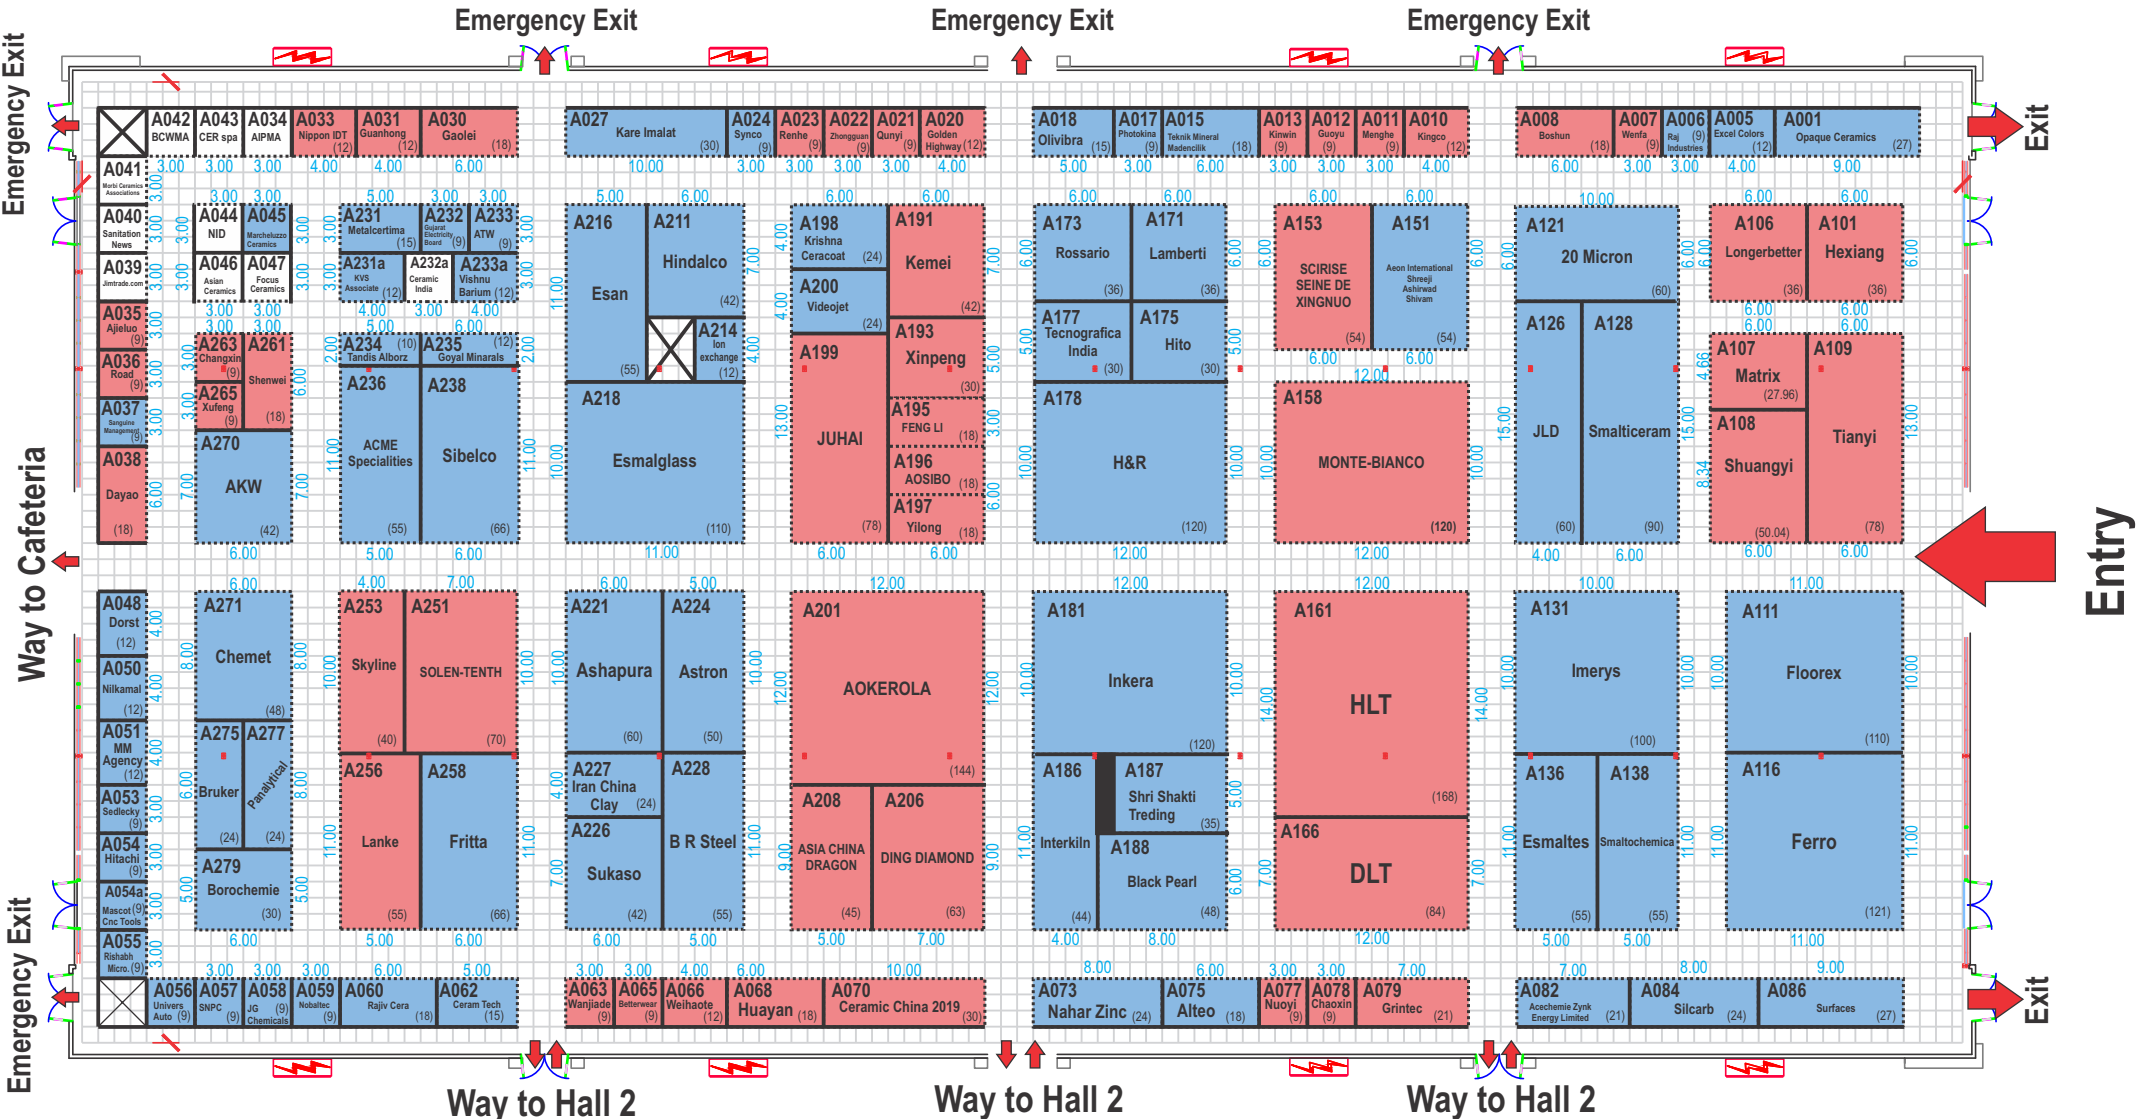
Emergency Exit
Emergency Exit
Emergency Exit
Emergency Exit
Exit
Exit
Entry
Way to Cafeteria
Emergency Exit

A042 BCWMA
A043 CER spa
A034 AIPMA
A033 Nippon IDT (12)
A031 Guanhong (12)
A030 Gaolei (18)
A027 Kare Imalat (30)
A024 Synco (9)
A023 Renhe (9)
A022 Zhongguan (9)
A021 Qunyi (9)
A020 Golden Highway (12)
A018 Olivibra (15)
A017 Photokina (9)
A015 Teknik Mineral Madencilik (18)
A013 Kinwin (9)
A012 Guoyu (9)
A011 Menghe (9)
A010 Kingco (12)
A008 Boshun (18)
A007 Wenfa (9)
A006 Raj Industries (9)
A005 Excel Colors (12)
A001 Opaque Ceramics (27)

A041 Morbi Ceramics Associations
A040 Sanitation News
A039 Jimtrade.com
A035 Ajieluo (9)
A036 Road (9)
A037 Sanguine Management (9)
A038 Dayao (18)

A044 NID
A045 Marcheluzzo Ceramics
A046 Asian Ceramics
A047 Focus Ceramics
A263 Changxin (9)
A261 Shenwei (18)
A265 Xufeng (9)
A270 AKW (42)

A231 Metalcertima (15)
A232 Gujarat Electricity Board (9)
A233 ATW (9)
A231a KVS Associate (12)
A232a Ceramic India
A233a Vishnu Barium (12)
A234 Tandis Alborz (10)
A235 Goyal Minarals (12)
A236 ACME Specialities (55)
A238 Sibelco (66)

A216 Esan (55)
A211 Hindalco (42)
A214 Ion exchange (12)
A218 Esmalglass (110)

A198 Krishna Ceracoat (24)
A191 Kemei (42)
A200 Videojet (24)
A193 Xinpeng (30)
A199 JUHAI (78)
A195 FENG LI (18)
A196 AOSIBO (18)
A197 Yilong (18)

A173 Rossario (36)
A171 Lamberti (36)
A177 Tecnografica India (30)
A175 Hito (30)
A178 H&R (120)

A153 SCIRISE SEINE DE XINGNUO (54)
A151 Aeon International Shreeji Ashirwad Shivam (54)
A158 MONTE-BIANCO (120)

A121 20 Micron (60)
A126 JLD (60)
A128 Smalticeram (90)
A106 Longerbetter (36)
A101 Hexiang (36)
A107 Matrix (27.96)
A109 Tianyi (78)
A108 Shuangyi (50.04)

A048 Dorst (12)
A050 Nilkamal (12)
A051 MM Agency (12)
A053 Sedlecky (9)
A054 Hitachi (9)
A054a Mascot Cnc Tools (9)
A055 Rishabh Micro (9)

A271 Chemet (48)
A275 Bruker (24)
A277 Panalytical (24)
A279 Borochemie (30)
A253 Skyline (40)
A251 SOLEN-TENTH (70)
A256 Lanke (55)
A258 Fritta (66)

A221 Ashapura (60)
A224 Astron (50)
A227 Iran China Clay (24)
A228 B R Steel (55)
A226 Sukaso (42)

A201 AOKEROLA (144)
A208 ASIA CHINA DRAGON (45)
A206 DING DIAMOND (63)

A181 Inkera (120)
A186 Interkiln (44)
A187 Shri Shakti Treding (35)
A188 Black Pearl (48)

A161 HLT (168)
A166 DLT (84)

A131 Imerys (100)
A136 Esmaltes (55)
A138 Smaltochemica (55)
A111 Floorex (110)
A116 Ferro (121)

A056 Univers Auto (9)
A057 SNPC (9)
A058 JG Chemicals (9)
A059 Nobaltec (9)
A060 Rajiv Cera (18)
A062 Ceram Tech (15)
A063 Wanjiade (9)
A065 Betterwear (9)
A066 Weihaote (12)
A068 Huayan (18)
A070 Ceramic China 2019 (30)
A073 Nahar Zinc (24)
A075 Alteo (18)
A077 Nuoyi (9)
A078 Chaoxin (9)
A079 Grintec (21)
A082 Acechemie Zynk Energy Limited (21)
A084 Silcarb (24)
A086 Surfaces (27)

Way to Hall 2
Way to Hall 2
Way to Hall 2